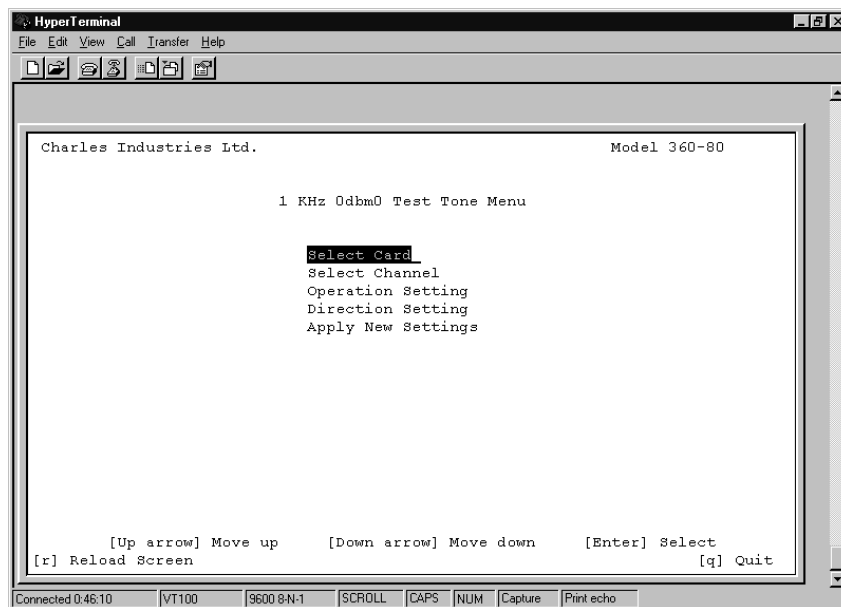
HyperTerminal

File Edit View Call Transfer Help

Charles Industries Ltd. Model 360-80

1 KHz 0dbm0 Test Tone Menu

Select Card
Select Channel
Operation Setting
Direction Setting
Apply New Settings

[Up arrow] Move up [Down arrow] Move down [Enter] Select
[r] Reload Screen [q] Quit

Connected 0:46:10 VT100 9600 8-N-1 SCROLL CAPS NUM Capture Print echo